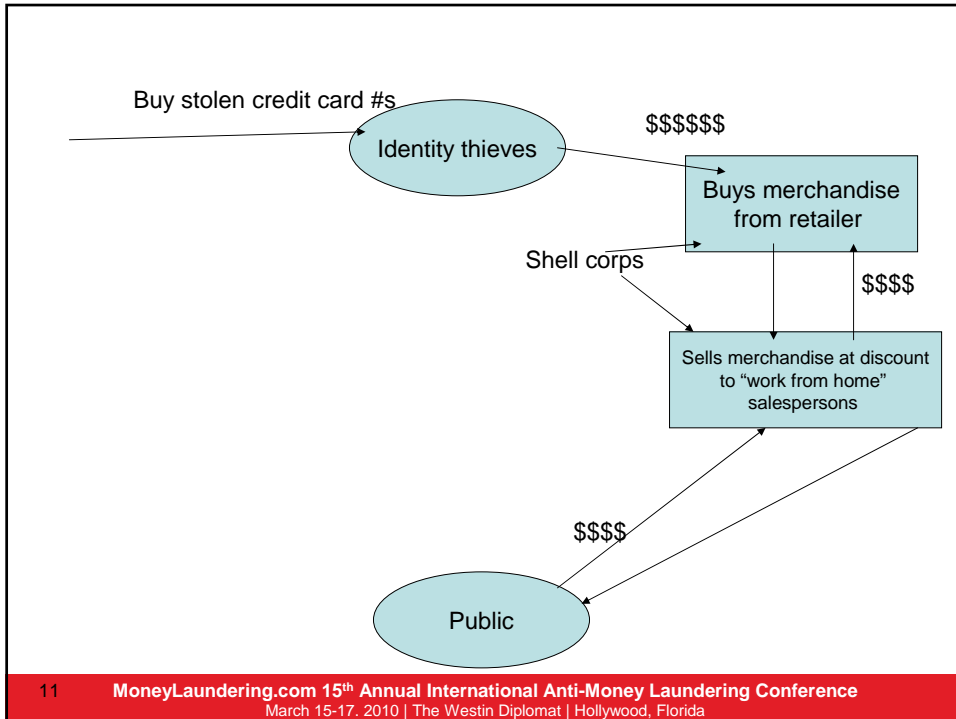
Buy stolen credit card #s

Identity thieves

$$$$$$

Buys merchandise from retailer

Shell corps

$$$$

Sells merchandise at discount to “work from home” salespersons

$$$$

Public

11 MoneyLaundering.com 15$^{th}$ Annual International Anti-Money Laundering Conference
March 15-17. 2010 | The Westin Diplomat | Hollywood, Florida